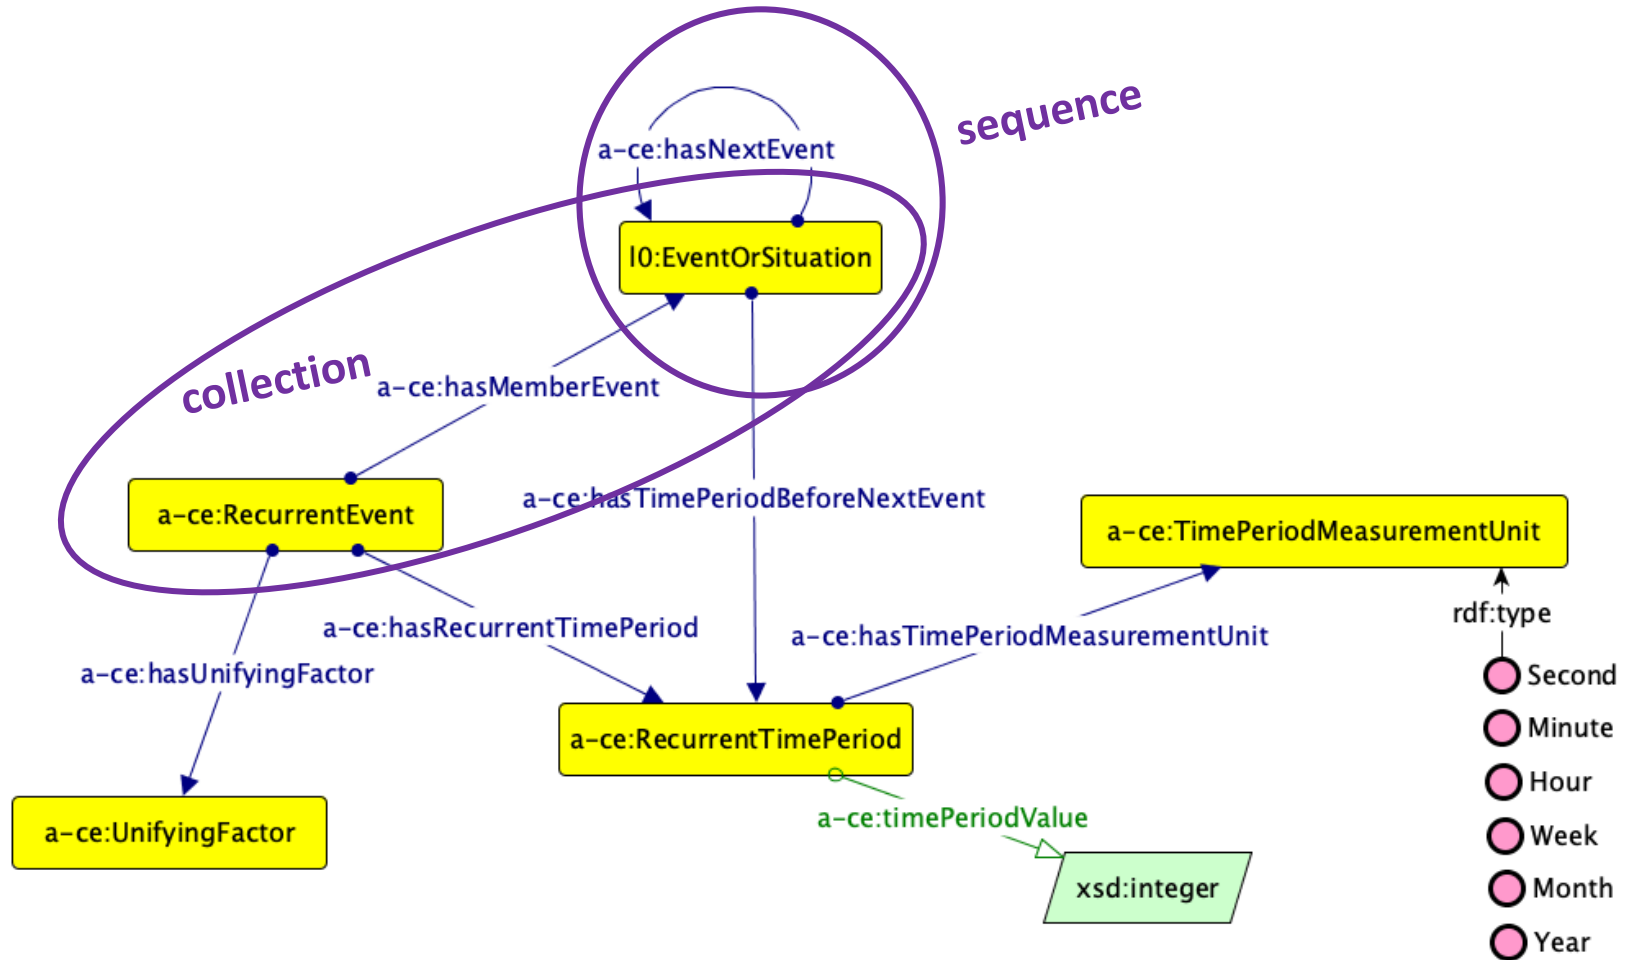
sequence

a-ce:hasNextEvent

l0:EventOrSituation

collection

a-ce:hasMemberEvent

a-ce:RecurrentEvent

a-ce:hasTimePeriodBeforeNextEvent

a-ce:TimePeriodMeasurementUnit

rdf:type

a-ce:hasRecurrentTimePeriod

a-ce:hasTimePeriodMeasurementUnit

a-ce:hasUnifyingFactor

Second

Minute

a-ce:RecurrentTimePeriod

Hour

Week

a-ce:UnifyingFactor

a-ce:timePeriodValue

xsd:integer

Month

Year